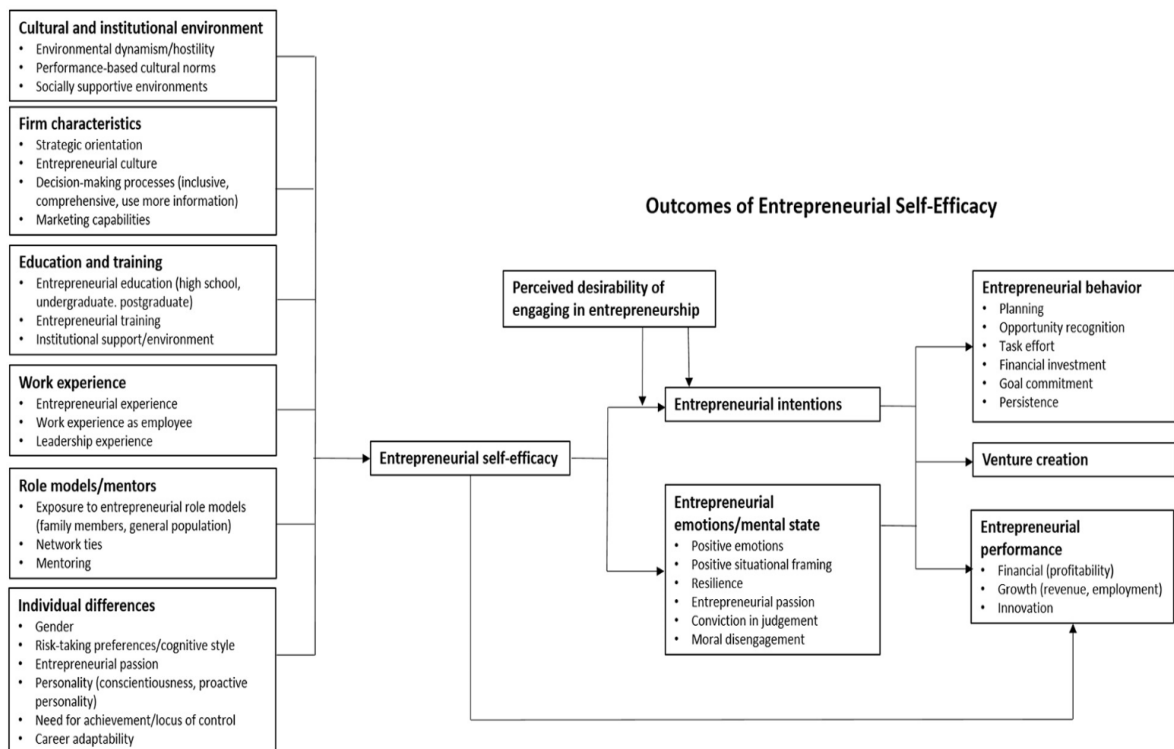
Cultural and institutional environment
• Environmental dynamism/hostility
• Performance-based cultural norms
• Socially supportive environments

Firm characteristics
• Strategic orientation
• Entrepreneurial culture
• Decision-making processes (inclusive, comprehensive, use more information)
• Marketing capabilities

Education and training
• Entrepreneurial education (high school, undergraduate. postgraduate)
• Entrepreneurial training
• Institutional support/environment

Work experience
• Entrepreneurial experience
• Work experience as employee
• Leadership experience

Role models/mentors
• Exposure to entrepreneurial role models (family members, general population)
• Network ties
• Mentoring

Individual differences
• Gender
• Risk-taking preferences/cognitive style
• Entrepreneurial passion
• Personality (conscientiousness, proactive personality)
• Need for achievement/locus of control
• Career adaptability

Outcomes of Entrepreneurial Self-Efficacy

Perceived desirability of engaging in entrepreneurship

Entrepreneurial self-efficacy

Entrepreneurial intentions

Entrepreneurial emotions/mental state
• Positive emotions
• Positive situational framing
• Resilience
• Entrepreneurial passion
• Conviction in judgement
• Moral disengagement

Entrepreneurial behavior
• Planning
• Opportunity recognition
• Task effort
• Financial investment
• Goal commitment
• Persistence

Venture creation

Entrepreneurial performance
• Financial (profitability)
• Growth (revenue, employment)
• Innovation